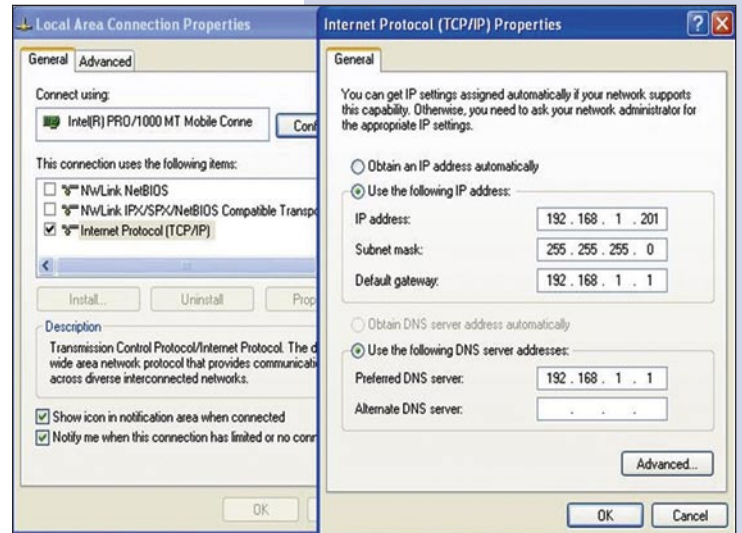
Local Area Connection Properties

General | Advanced

Connect using:

Intel(R) PRO/1000 MT Mobile Conne

Conf

This connection uses the following items:

NWLink NetBIOS

NWLink IPX/SPX/NetBIOS Compatible Transp

Internet Protocol (TCP/IP)

Install...

Uninstall

Prop

Description

Transmission Control Protocol/Internet Protocol. The d wide area network protocol that provides communicati across diverse interconnected networks.

Show icon in notification area when connected

Notify me when this connection has limited or no conn

OK

Internet Protocol (TCP/IP) Properties

?

X

General

You can get IP settings assigned automatically if your network supports this capability. Otherwise, you need to ask your network administrator for the appropriate IP settings.

Obtain an IP address automatically

Use the following IP address:

| IP address: | 192 . 168 . 1 . 201 |
|---|---|
| Subnet mask: | 255 . 255 . 255 . 0 |
| Default gateway: | 192 . 168 . 1 . 1 |

Obtain DNS server address automatically

Use the following DNS server addresses:

| Preferred DNS server: | 192 . 168 . 1 . 1 |
|---|---|
| Alternate DNS server: | . . . |

Advanced...

OK

Cancel